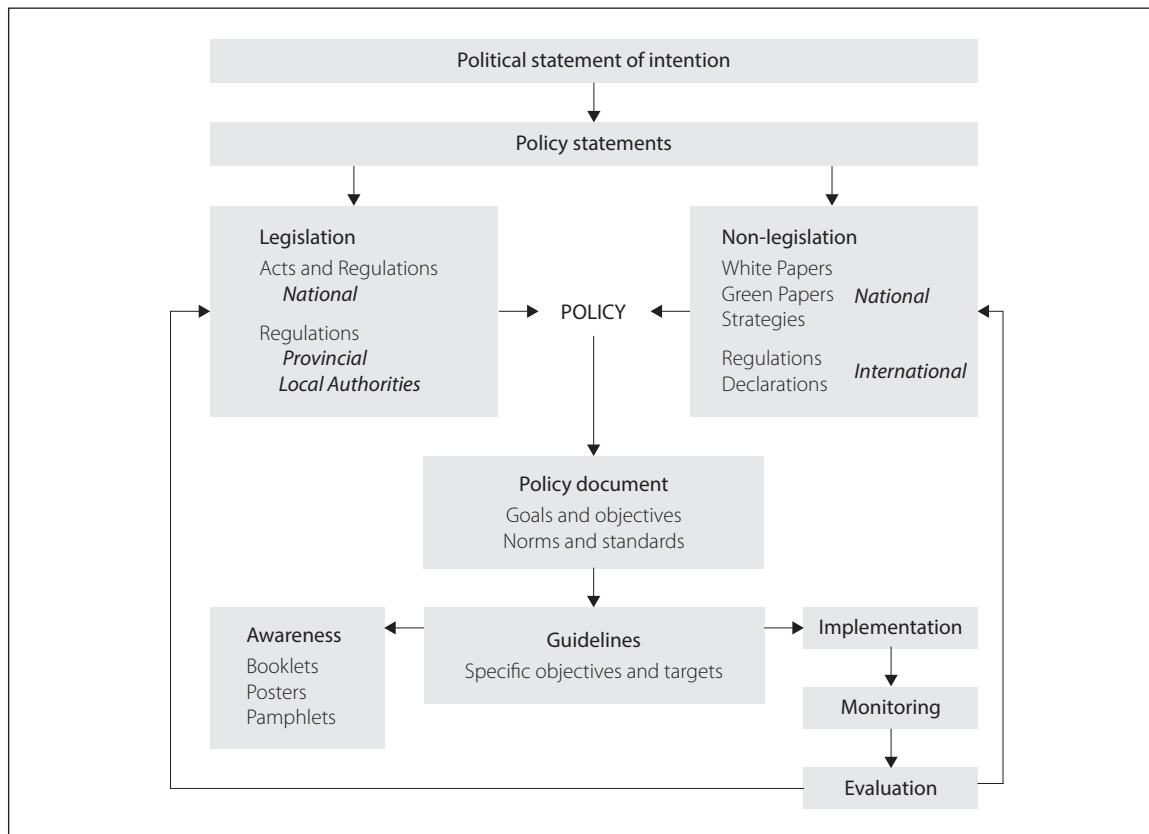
Political statement of intention

Policy statements

Legislation
Acts and Regulations
*National*
Regulations
*Provincial*
*Local Authorities*

POLICY

Non-legislation
White Papers
Green Papers
Strategies
*National*
Regulations
Declarations
*International*

Policy document
Goals and objectives
Norms and standards

Awareness
Booklets
Posters
Pamphlets

Guidelines
Specific objectives and targets

Implementation

Monitoring

Evaluation